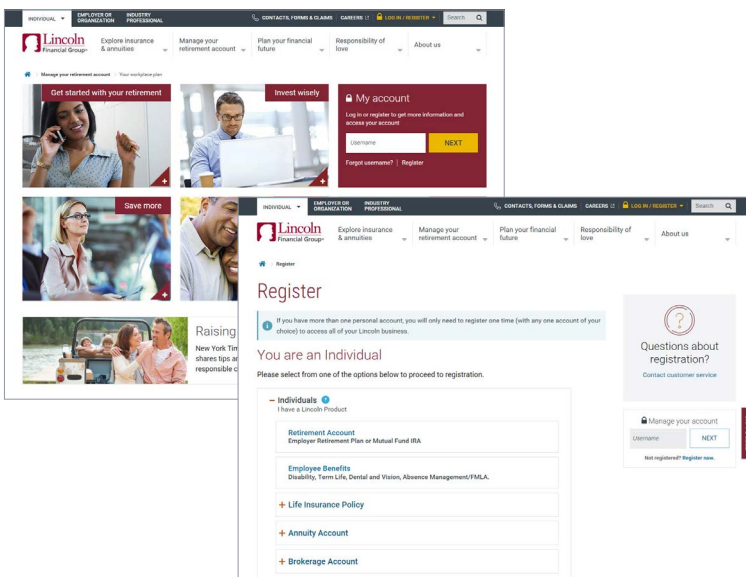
INDIVIDUAL EMPLOYER OR ORGANIZATION INDUSTRY PROFESSIONAL CONTACTS, FORMS & CLAIMS CAREERS LOG IN / REGISTER Search

Lincoln Financial Group

Explore insurance & annuities | Manage your retirement account | Plan your financial future | Responsibility of love | About us

Manage your retirement account > Your workplace plan

Get started with your retirement

Invest wisely

My account

Log in or register to get more information and access your account

Username

NEXT

Forgot username? | Register

Save more

Raising

New York Tim shares tips a responsible c

INDIVIDUAL EMPLOYER OR ORGANIZATION INDUSTRY PROFESSIONAL CONTACTS, FORMS & CLAIMS CAREERS LOG IN / REGISTER Search

Lincoln Financial Group

Explore insurance & annuities | Manage your retirement account | Plan your financial future | Responsibility of love | About us

Register

Register

If you have more than one personal account, you will only need to register one time (with any one account of your choice) to access all of your Lincoln business.

You are an Individual

Please select from one of the options below to proceed to registration.

– Individuals
I have a Lincoln Product

Retirement Account
Employer Retirement Plan or Mutual Fund IRA

Employee Benefits
Disability, Term Life, Dental and Vision, Absence Management/FMLA.

+ Life Insurance Policy

+ Annuity Account

+ Brokerage Account

?

Questions about registration?

Contact customer service

Manage your account

Username

NEXT

Not registered? Register now.